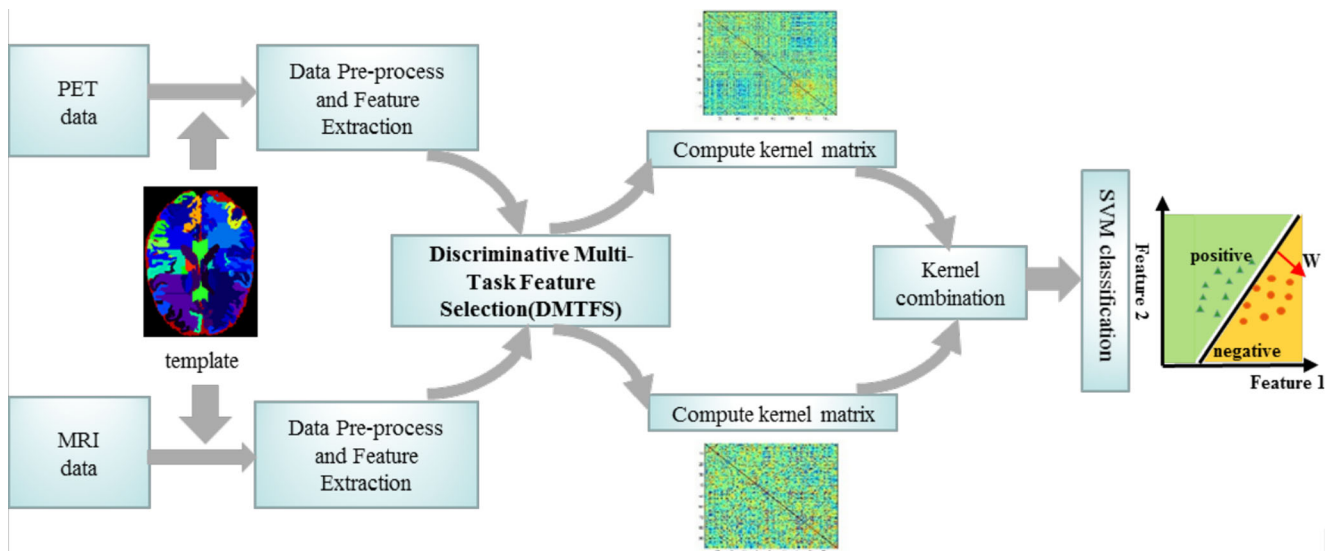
PET data

Data Pre-process and Feature Extraction

template

MRI data

Data Pre-process and Feature Extraction

Discriminative Multi-Task Feature Selection(DMTFS)

Compute kernel matrix

Compute kernel matrix

Kernel combination

SVM classification

Feature 2

positive

W

negative

Feature 1